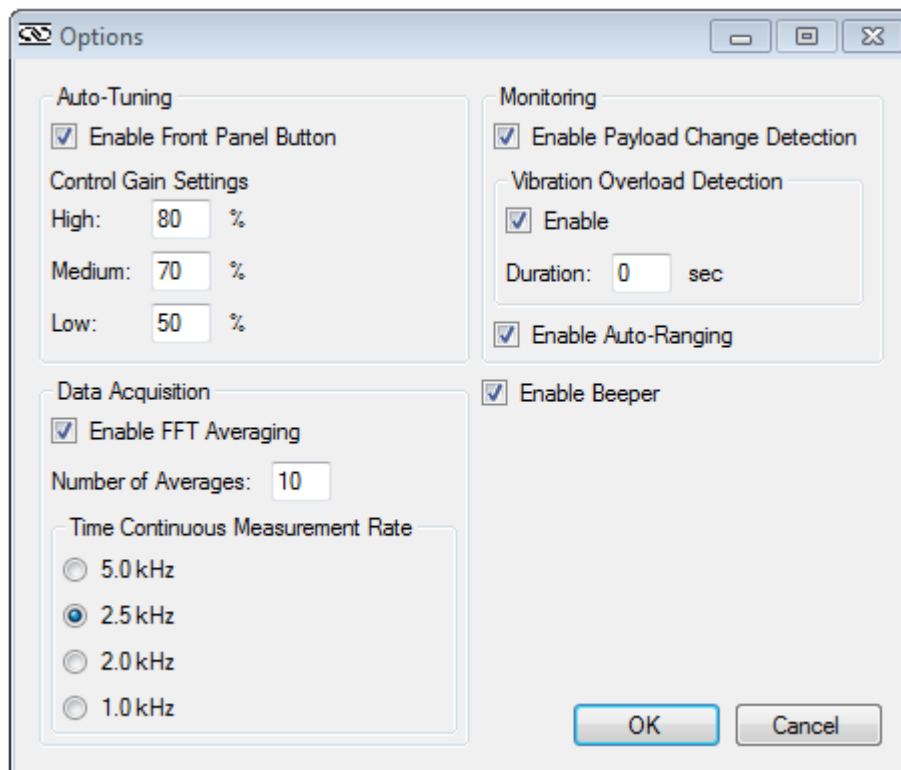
Options

Auto-Tuning

Enable Front Panel Button

Control Gain Settings

High: 80 %

Medium: 70 %

Low: 50 %

Monitoring

Enable Payload Change Detection

Vibration Overload Detection

Enable

Duration: 0 sec

Enable Auto-Ranging

Data Acquisition

Enable FFT Averaging

Number of Averages: 10

Time Continuous Measurement Rate

5.0 kHz

2.5 kHz

2.0 kHz

1.0 kHz

Enable Beeper

OK

Cancel